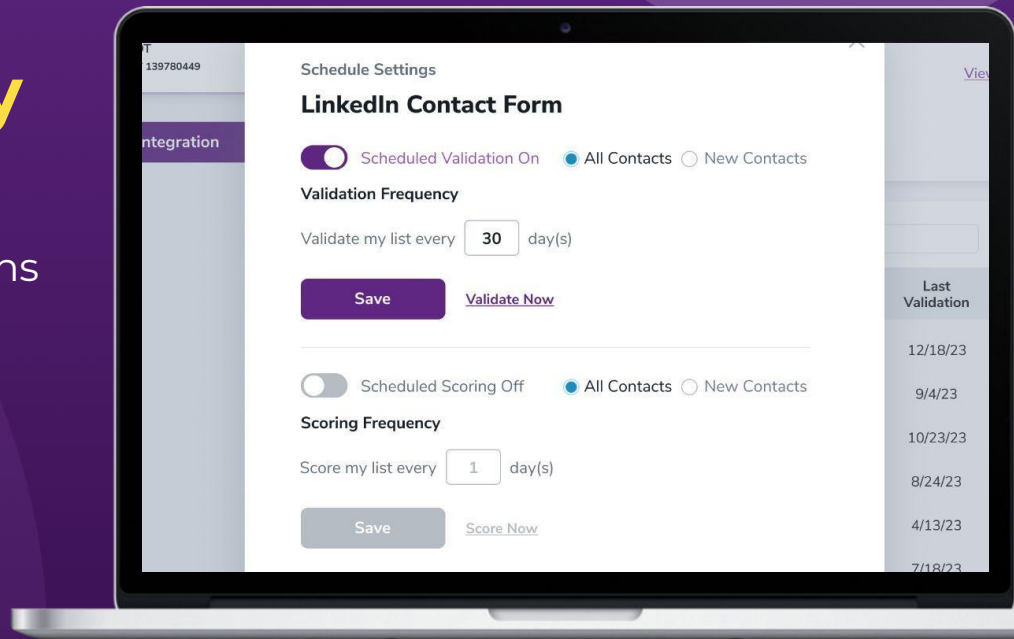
y

ns

T
139780449

ntegration

Schedule Settings

LinkedIn Contact Form

Scheduled Validation On All Contacts New Contacts

Validation Frequency

Validate my list every 30 day(s)

Save Validate Now

Scheduled Scoring Off All Contacts New Contacts

Scoring Frequency

Score my list every 1 day(s)

Save Score Now

Vie

| Last Validation |
|---|
| 12/18/23 |
| 9/4/23 |
| 10/23/23 |
| 8/24/23 |
| 4/13/23 |
| 7/18/23 |